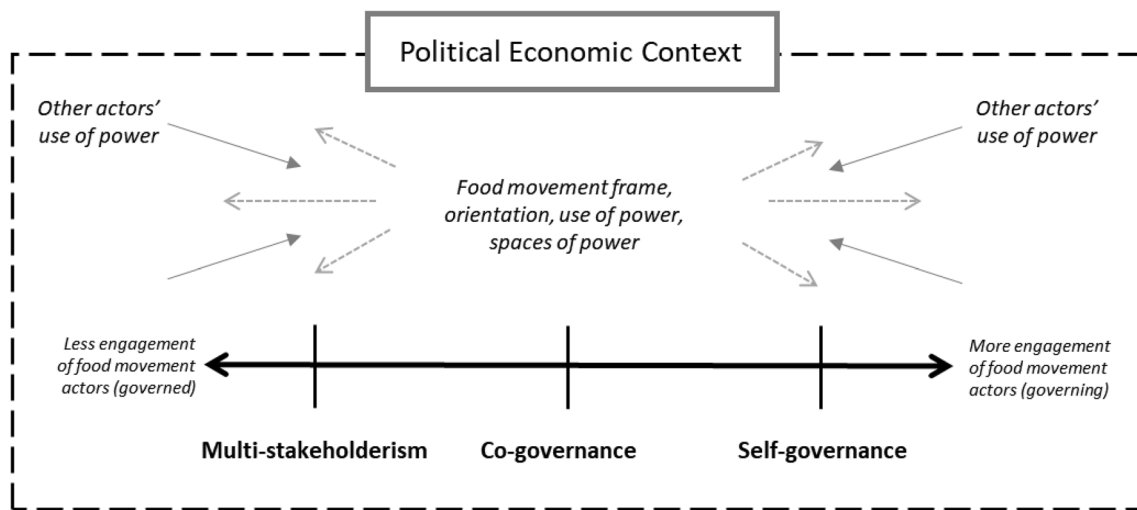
Political Economic Context

Other actors' use of power

Other actors' use of power

Food movement frame, orientation, use of power, spaces of power

Less engagement of food movement actors (governed)

More engagement of food movement actors (governing)

Multi-stakeholderism

Co-governance

Self-governance